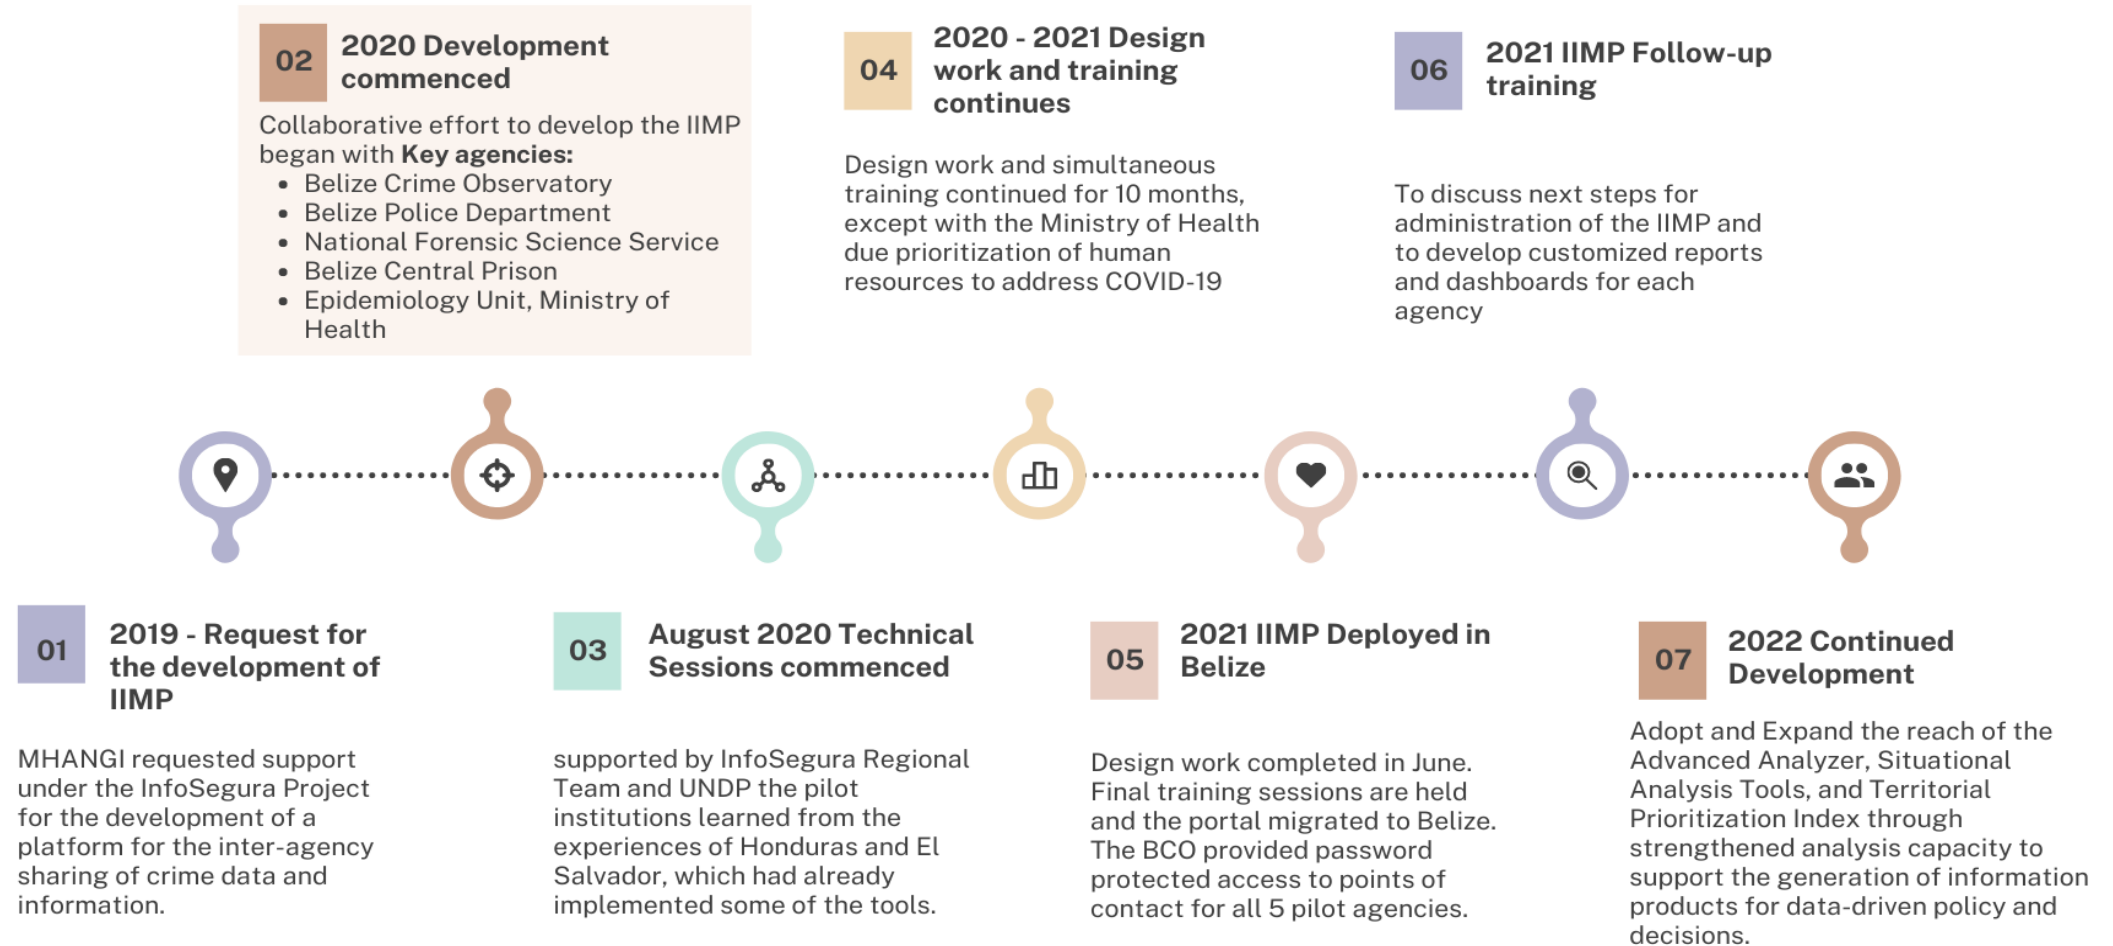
02 2020 Development commenced

Collaborative effort to develop the IIMP began with **Key agencies:**
- Belize Crime Observatory
- Belize Police Department
- National Forensic Science Service
- Belize Central Prison
- Epidemiology Unit, Ministry of Health

04 2020 - 2021 Design work and training continues

Design work and simultaneous training continued for 10 months, except with the Ministry of Health due prioritization of human resources to address COVID-19

06 2021 IIMP Follow-up training

To discuss next steps for administration of the IIMP and to develop customized reports and dashboards for each agency

01 2019 - Request for the development of IIMP

MHANGI requested support under the InfoSegura Project for the development of a platform for the inter-agency sharing of crime data and information.

03 August 2020 Technical Sessions commenced

supported by InfoSegura Regional Team and UNDP the pilot institutions learned from the experiences of Honduras and El Salvador, which had already implemented some of the tools.

05 2021 IIMP Deployed in Belize

Design work completed in June. Final training sessions are held and the portal migrated to Belize. The BCO provided password protected access to points of contact for all 5 pilot agencies.

07 2022 Continued Development

Adopt and Expand the reach of the Advanced Analyzer, Situational Analysis Tools, and Territorial Prioritization Index through strengthened analysis capacity to support the generation of information products for data-driven policy and decisions.